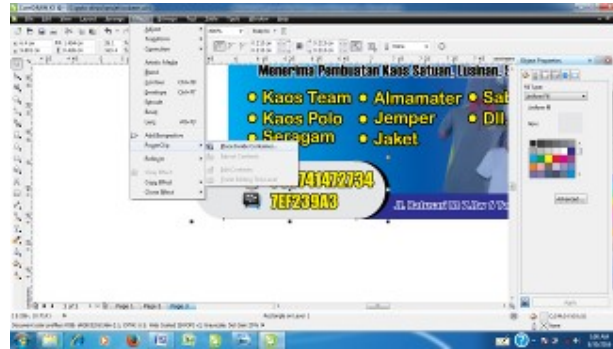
Menerima Pembuatan Kaos Satuan, Lusinan,

• Kaos Team • Almamater • Sab
• Kaos Polo • Jemper • Dll.
• Seragam • Jaket

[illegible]741472734
7EF239A3

Jl. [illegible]

Adjust
Transformations
Correction
Artistic Media
Blend
Contour
Envelope
Extrude
Bevel
Lens
Add Perspective
PowerClip
Rollups
Copy Effect
Clone Effect

Place Inside Container...
Extract Contents
Edit Contents
Finish Editing This Level

Object Properties

Page 1 Page 2 Page 3